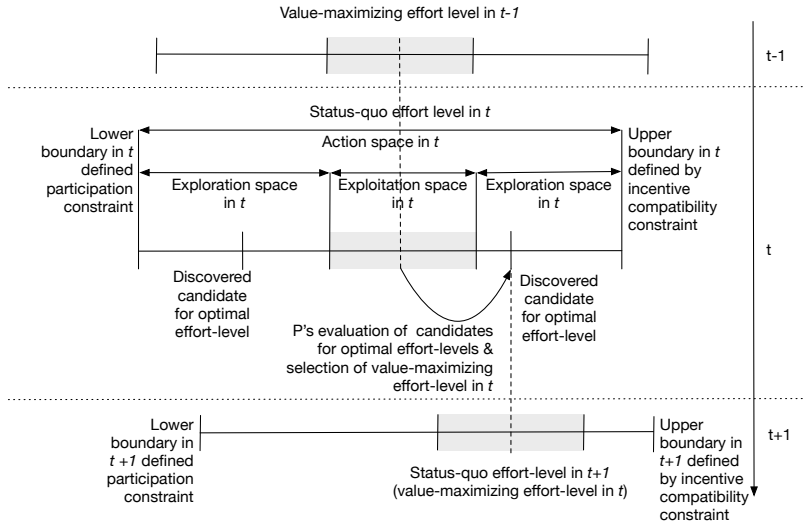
Value-maximizing effort level in *t-1*

t-1

Status-quo effort level in *t*

Lower boundary in *t* defined participation constraint

Action space in *t*

Upper boundary in *t* defined by incentive compatibility constraint

Exploration space in *t*

Exploitation space in *t*

Exploration space in *t*

t

Discovered candidate for optimal effort-level

Discovered candidate for optimal effort-level

P's evaluation of candidates for optimal effort-levels & selection of value-maximizing effort-level in *t*

Lower boundary in *t +1* defined participation constraint

Upper boundary in *t+1* defined by incentive compatibility constraint

t+1

Status-quo effort-level in *t+1* (value-maximizing effort-level in *t*)